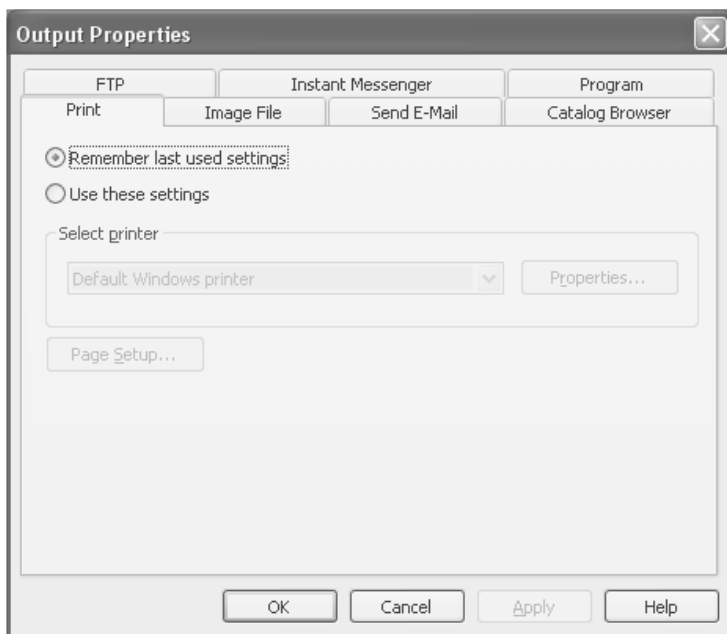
Output Properties

FTP
Instant Messenger
Program
Print
Image File
Send E-Mail
Catalog Browser

Remember last used settings
Use these settings

Select printer
Default Windows printer
Properties...

Page Setup...

OK
Cancel
Apply
Help